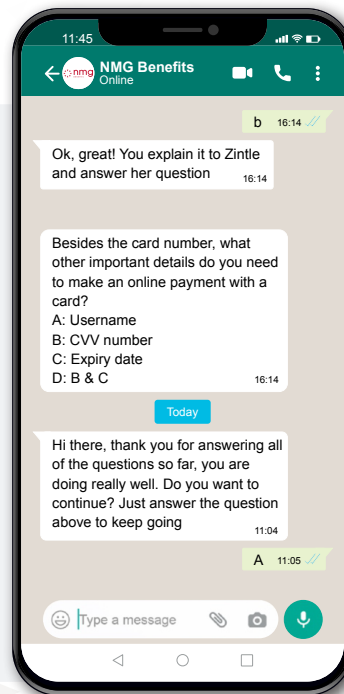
11:45

nmg NMG Benefits
Online

b 16:14

Ok, great! You explain it to Zintle and answer her question 16:14

Besides the card number, what other important details do you need to make an online payment with a card?
A: Username
B: CVV number
C: Expiry date
D: B & C 16:14

Today

Hi there, thank you for answering all of the questions so far, you are doing really well. Do you want to continue? Just answer the question above to keep going 11:04

A 11:05

Type a message